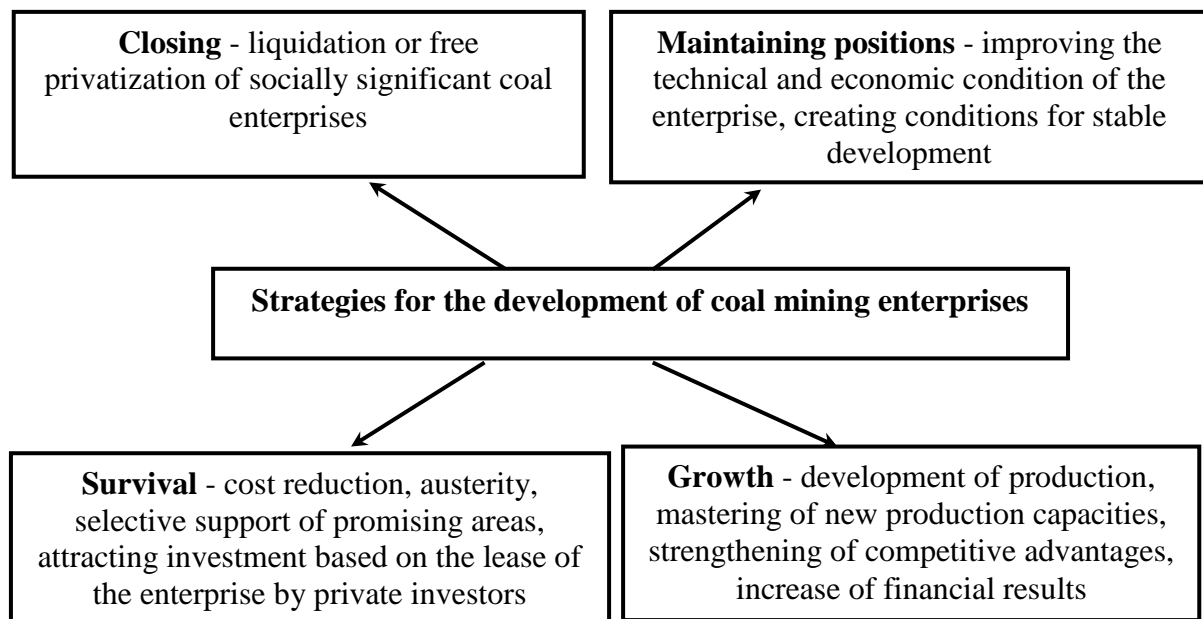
**Closing** - liquidation or free privatization of socially significant coal enterprises

**Maintaining positions** - improving the technical and economic condition of the enterprise, creating conditions for stable development

**Strategies for the development of coal mining enterprises**

**Survival** - cost reduction, austerity, selective support of promising areas, attracting investment based on the lease of the enterprise by private investors

**Growth** - development of production, mastering of new production capacities, strengthening of competitive advantages, increase of financial results